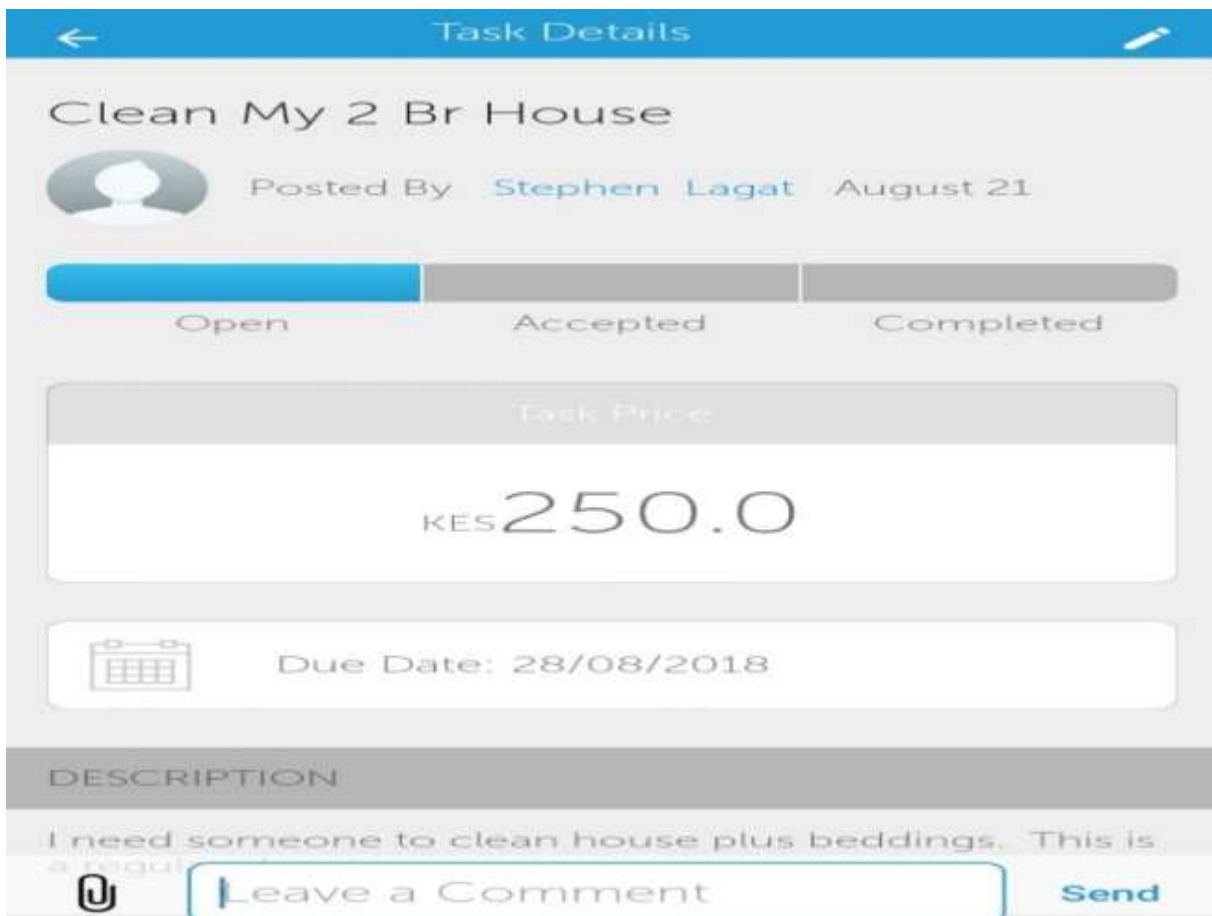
Task Details

Clean My 2 Br House

Posted By Stephen Lagat August 21

Open Accepted Completed

Task Price

KES250.0

Due Date: 28/08/2018

DESCRIPTION

I need someone to clean house plus beddings. This is a regul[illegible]

Leave a Comment

Send